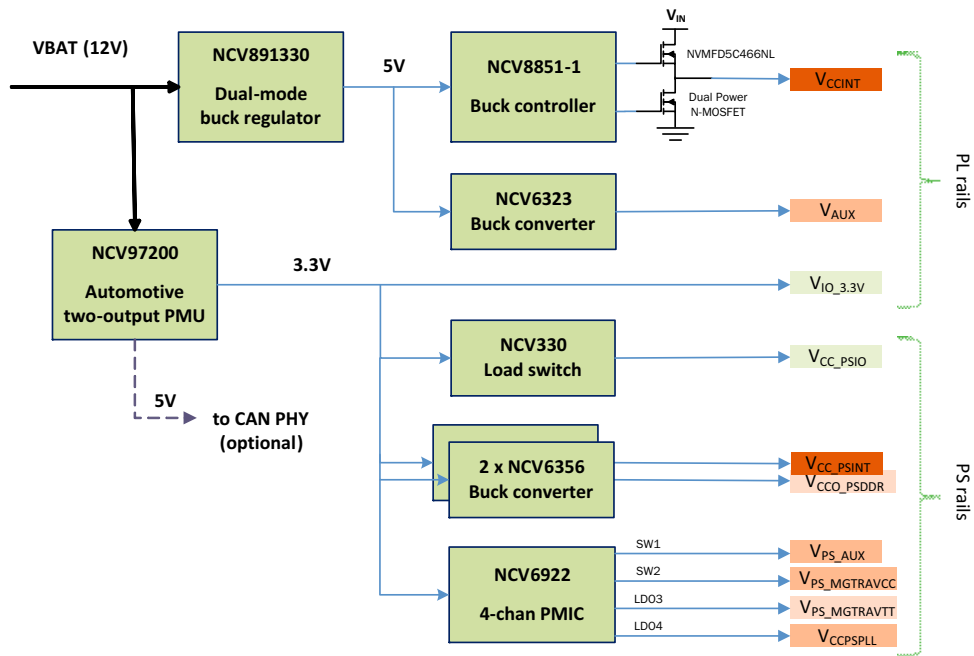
VBAT (12V)

NCV891330
Dual-mode buck regulator

5V

NCV8851-1
Buck controller

$V_{IN}$

NVMFD5C466NL

Dual Power N-MOSFET

$V_{CCINT}$

NCV6323
Buck converter

$V_{AUX}$

PL rails

NCV97200
Automotive two-output PMU

3.3V

$V_{IO\_3.3V}$

NCV330
Load switch

$V_{CC\_PSIO}$

5V

to CAN PHY (optional)

2 x NCV6356
Buck converter

$V_{CC\_PSINT}$

$V_{CCO\_PSDDR}$

PS rails

NCV6922
4-chan PMIC

SW1

$V_{PS\_AUX}$

SW2

$V_{PS\_MGTRAVCC}$

LDO3

$V_{PS\_MGTRAVTT}$

LDO4

$V_{CCPSPLL}$